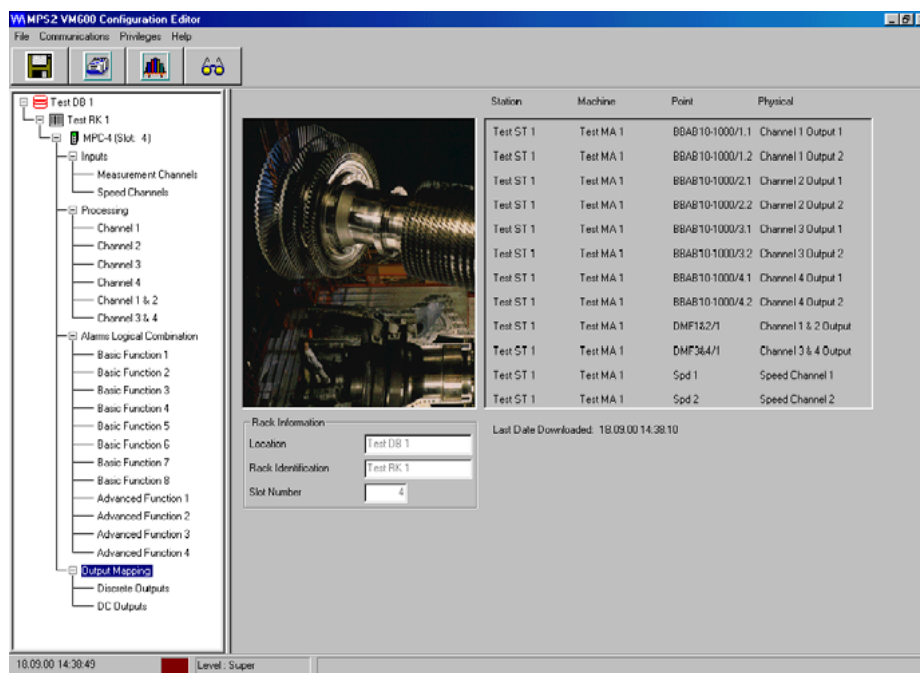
MPS2 VM600 Configuration Editor

File Communications Privileges Help

Test DB 1
Test RK 1
MPC-4 (Slot: 4)
Inputs
Measurement Channels
Speed Channels
Processing
Channel 1
Channel 2
Channel 3
Channel 4
Channel 1 & 2
Channel 3 & 4
Alarms Logical Combination
Basic Function 1
Basic Function 2
Basic Function 3
Basic Function 4
Basic Function 5
Basic Function 6
Basic Function 7
Basic Function 8
Advanced Function 1
Advanced Function 2
Advanced Function 3
Advanced Function 4
Output Mapping
Discrete Outputs
DC Outputs

| Station | Machine | Point | Physical |
|---|---|---|---|
| Test ST 1 | Test MA 1 | BBAB10-1000/1.1 | Channel 1 Output 1 |
| Test ST 1 | Test MA 1 | BBAB10-1000/1.2 | Channel 1 Output 2 |
| Test ST 1 | Test MA 1 | BBAB10-1000/2.1 | Channel 2 Output 1 |
| Test ST 1 | Test MA 1 | BBAB10-1000/2.2 | Channel 2 Output 2 |
| Test ST 1 | Test MA 1 | BBAB10-1000/3.1 | Channel 3 Output 1 |
| Test ST 1 | Test MA 1 | BBAB10-1000/3.2 | Channel 3 Output 2 |
| Test ST 1 | Test MA 1 | BBAB10-1000/4.1 | Channel 4 Output 1 |
| Test ST 1 | Test MA 1 | BBAB10-1000/4.2 | Channel 4 Output 2 |
| Test ST 1 | Test MA 1 | DMF1&2/1 | Channel 1 & 2 Output |
| Test ST 1 | Test MA 1 | DMF3&4/1 | Channel 3 & 4 Output |
| Test ST 1 | Test MA 1 | Spd 1 | Speed Channel 1 |
| Test ST 1 | Test MA 1 | Spd 2 | Speed Channel 2 |

Rack Information
Location Test DB 1
Rack Identification Test RK 1
Slot Number 4

Last Date Downloaded: 18.09.00 14:38:10

18.09.00 14:38:49 Level : Super